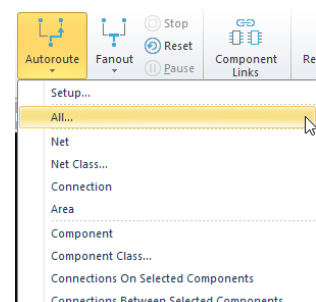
Autoroute
Fanout
Stop
Reset
Pause
Component Links
Re

Setup...
All...
Net
Net Class...
Connection
Area
Component
Component Class...
Connections On Selected Components
Connections Between Selected Components